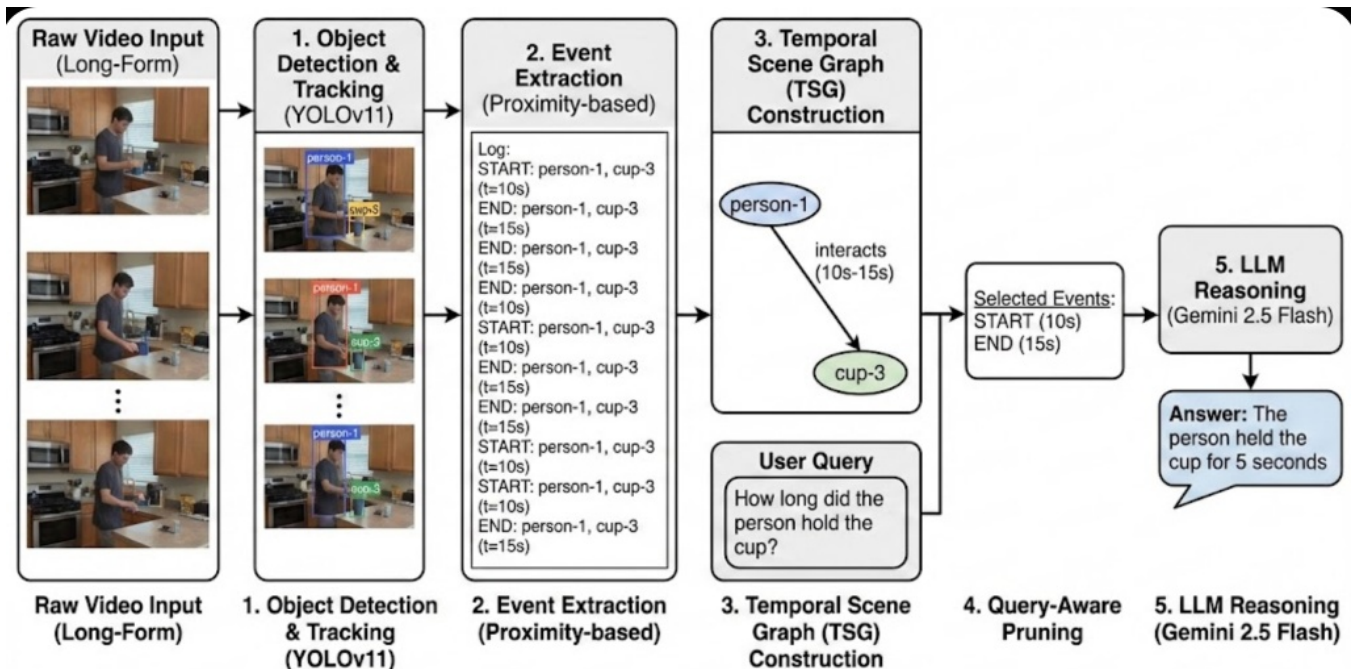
Raw Video Input
(Long-Form)

⋮

1. Object Detection & Tracking
(YOLOv11)

person-1
cup-3
person-1
cup-3
⋮
person-1
cup-3

2. Event Extraction
(Proximity-based)

Log:
START: person-1, cup-3 (t=10s)
END: person-1, cup-3 (t=15s)
END: person-1, cup-3 (t=15s)
END: person-1, cup-3 (t=10s)
START: person-1, cup-3 (t=10s)
END: person-1, cup-3 (t=15s)
END: person-1, cup-3 (t=15s)
START: person-1, cup-3 (t=10s)
START: person-1, cup-3 (t=10s)
END: person-1, cup-3 (t=15s)

3. Temporal Scene Graph (TSG) Construction

person-1
interacts (10s-15s)
cup-3

User Query

How long did the person hold the cup?

Selected Events:
START (10s)
END (15s)

5. LLM Reasoning
(Gemini 2.5 Flash)

Answer: The person held the cup for 5 seconds

Raw Video Input (Long-Form)

1. Object Detection & Tracking (YOLOv11)

2. Event Extraction (Proximity-based)

3. Temporal Scene Graph (TSG) Construction

4. Query-Aware Pruning

5. LLM Reasoning (Gemini 2.5 Flash)